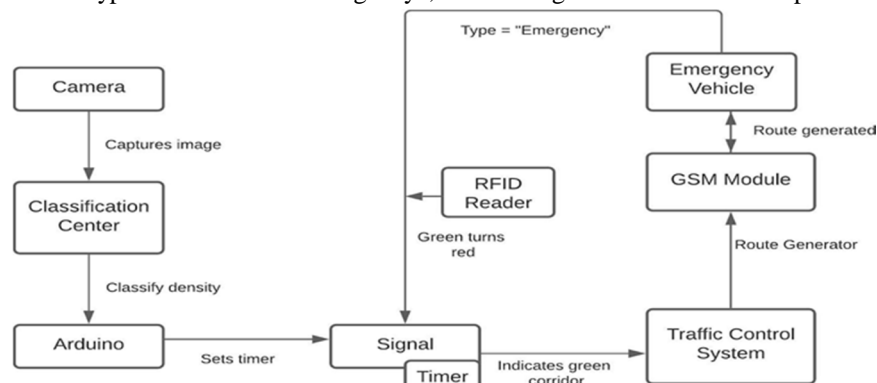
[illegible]ype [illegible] emergency, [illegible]

Type = "Emergency"

Camera

Captures image

Classification Center

Classify density

Arduino

Sets timer

RFID Reader

Green turns red

Signal

Timer

Indicates green corridor

Emergency Vehicle

Route generated

GSM Module

Route Generator

Traffic Control System